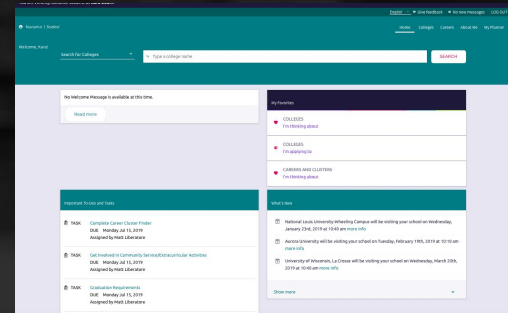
English | Give feedback | No new messages | LOG OUT

Naviance | Student

Home | Colleges | Careers | About Me | My Planner

Welcome, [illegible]

Search For Colleges

Type a college name

SEARCH

No Welcome Message is available at this time.

Read more

My Favorites

COLLEGES
I'm thinking about

COLLEGES
I'm applying to

CAREERS AND CLUSTERS
I'm thinking about

Important To-Dos and Tasks

TASK Complete Career Cluster Finder
DUE Monday Jul 15, 2019
Assigned by Matt Liberatore

TASK Get Involved in Community Service/Extracurricular Activities
DUE Monday Jul 15, 2019
Assigned by Matt Liberatore

TASK Graduation Requirements
DUE Monday Jul 15, 2019
Assigned by Matt Liberatore

What's New

National Louis University Wheeling Campus will be visiting your school on Wednesday, January 23rd, 2019 at 10:40 am more info

Aurora University will be visiting your school on Tuesday, February 19th, 2019 at 10:10 am more info

University of Wisconsin, La Crosse will be visiting your school on Wednesday, March 20th, 2019 at 10:40 am more info

Show more